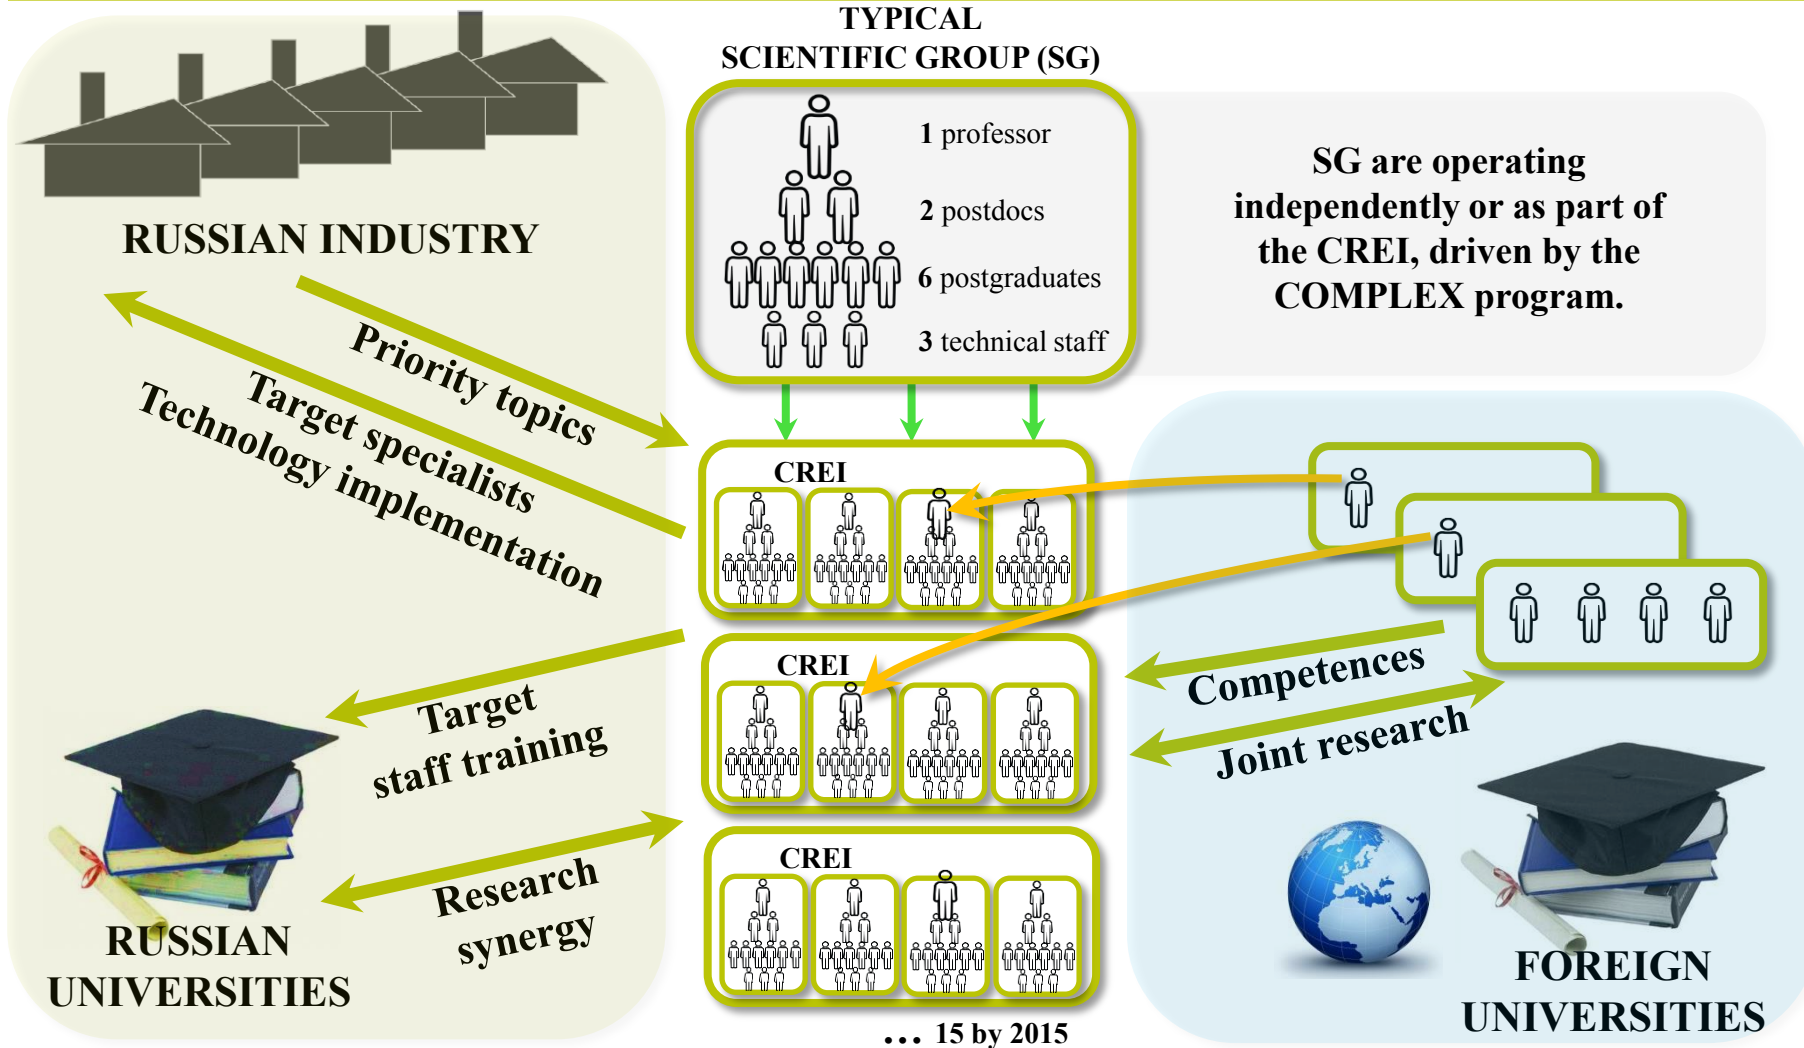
TYPICAL SCIENTIFIC GROUP (SG)

1 professor

2 postdocs

6 postgraduates

3 technical staff

SG are operating independently or as part of the CREI, driven by the COMPLEX program.

RUSSIAN INDUSTRY

Priority topics

Target specialists

Technology implementation

CREI

CREI

CREI

Target staff training

Research synergy

RUSSIAN UNIVERSITIES

Competences

Joint research

FOREIGN UNIVERSITIES

... 15 by 2015